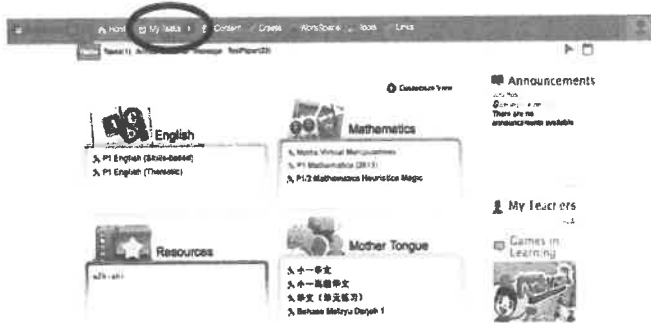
Home | My Tasks | Content | Create | WorkSpace | Tools | Links

Home Tasks(1) ... Message TestPaper(0)

Customise View

Announcements

There are no announcements available

English

P1 English (Skills-Based)

P1 English (Thematic)

Mathematics

Maths Virtual Manipulatives

P1 Mathematics (2013)

P1/2 Mathematics Heuristics Magic

My Teachers

Games in Learning

Resources

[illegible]

Mother Tongue

小一华文

小一高级华文

华文（单元练习）

Bahasa Melayu Darjah 1